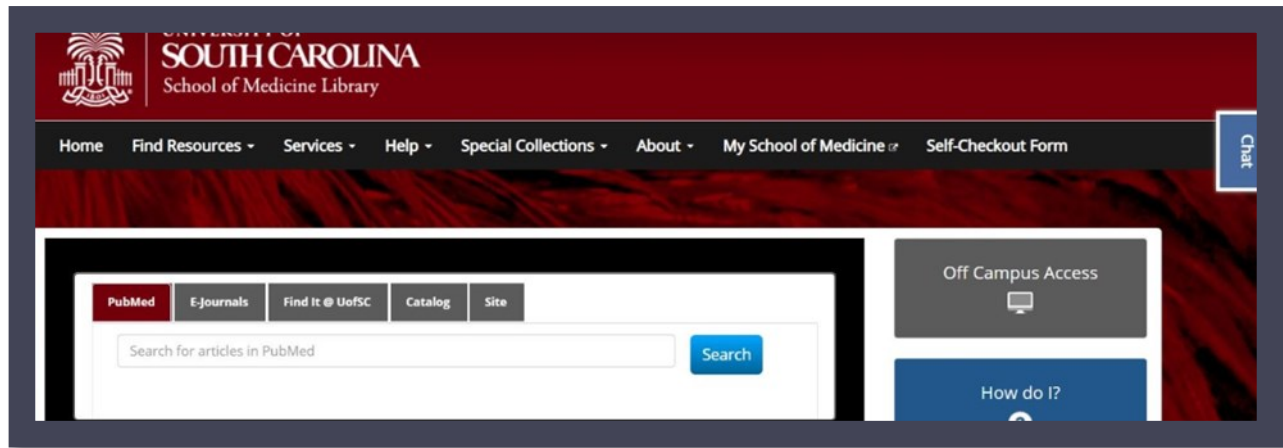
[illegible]
SOUTH CAROLINA
School of Medicine Library

Home Find Resources Services Help Special Collections About My School of Medicine Self-Checkout Form

Chat

PubMed E-Journals Find It @ UofSC Catalog Site

Search for articles in PubMed

Search

Off Campus Access

How do I?